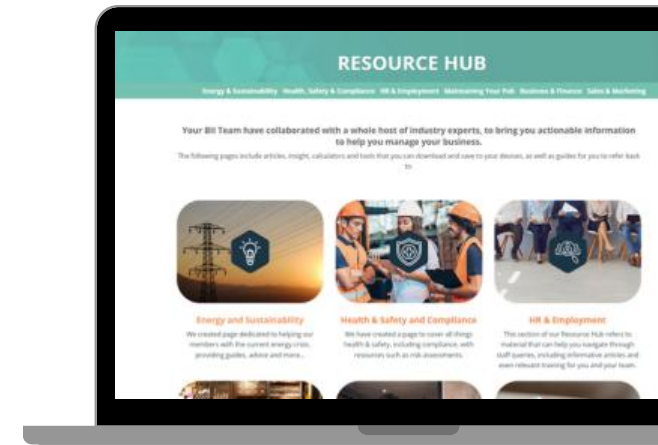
RESOURCE HUB

Energy & Sustainability Health, Safety & Compliance HR & Employment Maintaining Your Pub Business & Finance Sales & Marketing

Your BII Team have collaborated with a whole host of industry experts, to bring you actionable information to help you manage your business.

The following pages include articles, insight, calculators and tools that you can download and save to your devices, as well as guides for you to refer back to.

Energy and Sustainability
We created page dedicated to helping our members with the current energy crisis, providing guides, advice and more...

Health & Safety and Compliance
We have created a page to cover all things health & safety, including compliance, with resources such as risk assessments.

HR & Employment
This section of our Resource Hub refers to material that can help you navigate through staff queries, including informative articles and even relevant training for you and your team.